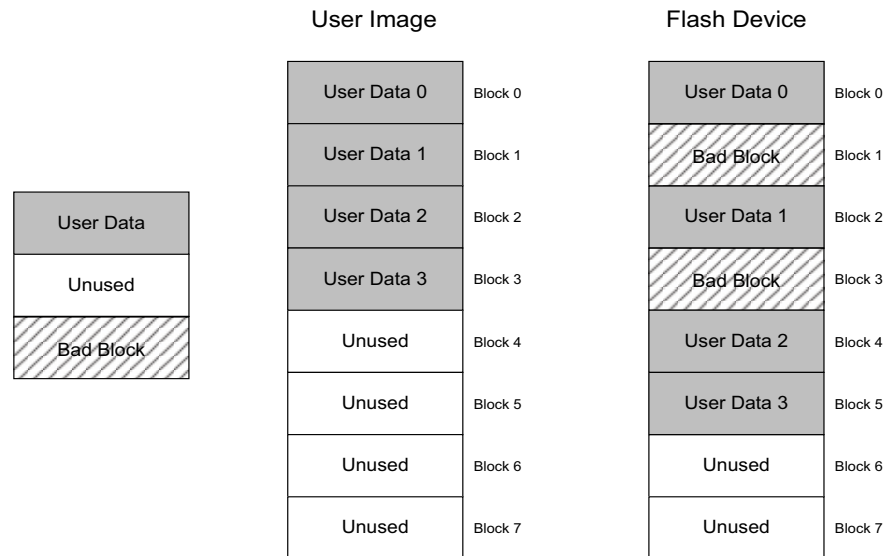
User Data

Unused

Bad Block

User Image

| User Data 0 | Block 0 |
|---|---|
| User Data 1 | Block 1 |
| User Data 2 | Block 2 |
| User Data 3 | Block 3 |
| Unused | Block 4 |
| Unused | Block 5 |
| Unused | Block 6 |
| Unused | Block 7 |

Flash Device

| User Data 0 | Block 0 |
|---|---|
| Bad Block | Block 1 |
| User Data 1 | Block 2 |
| Bad Block | Block 3 |
| User Data 2 | Block 4 |
| User Data 3 | Block 5 |
| Unused | Block 6 |
| Unused | Block 7 |